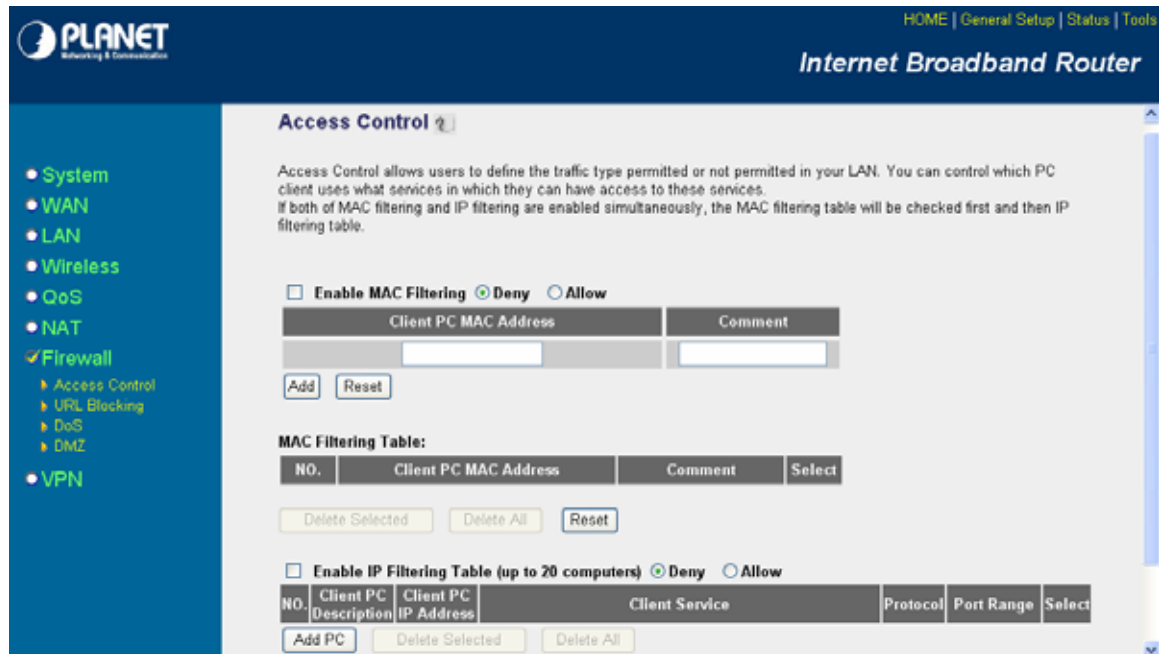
PLANET
Networking & Communication

HOME | General Setup | Status | Tools

Internet Broadband Router

System
WAN
LAN
Wireless
QoS
NAT
Firewall
Access Control
URL Blocking
DoS
DMZ
VPN

Access Control

Access Control allows users to define the traffic type permitted or not permitted in your LAN. You can control which PC client uses what services in which they can have access to these services.
If both of MAC filtering and IP filtering are enabled simultaneously, the MAC filtering table will be checked first and then IP filtering table.

Enable MAC Filtering Deny Allow

| Client PC MAC Address | Comment |
|---|---|
| | |

Add Reset

MAC Filtering Table:

| NO. | Client PC MAC Address | Comment | Select |
|---|---|---|---|

Delete Selected Delete All Reset

Enable IP Filtering Table (up to 20 computers) Deny Allow

| NO. | Client PC Description | Client PC IP Address | Client Service | Protocol | Port Range | Select |
|---|---|---|---|---|---|---|

Add PC Delete Selected Delete All